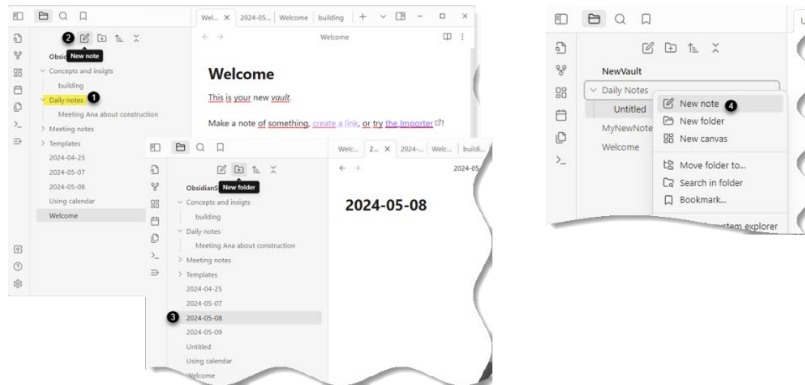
2 New note
Obsid
Concepts and insights
building
Daily notes 1
Meeting Ana about construction
Meeting notes
Templates
2024-04-25
2024-05-07
2024-05-08
Using calendar
Welcome

Wel... × 2024-05... Welcome building + ∨
Welcome

Welcome
This is your new vault.
Make a note of something, create a link, or try the Importer

ObsidianS New folder
Concepts and insights
building
Daily notes
Meeting Ana about construction
Meeting notes
Templates
2024-04-25
2024-05-07
3 2024-05-08
2024-05-09
Untitled
Using calendar
Welcome

Welc... 2... × 2024-... Welc... buildi...
2024-05

2024-05-08

NewVault
Daily Notes
Untitled
MyNewNote
Welcome

New note 4
New folder
New canvas
Move folder to...
Search in folder
Bookmark...
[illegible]stem explorer